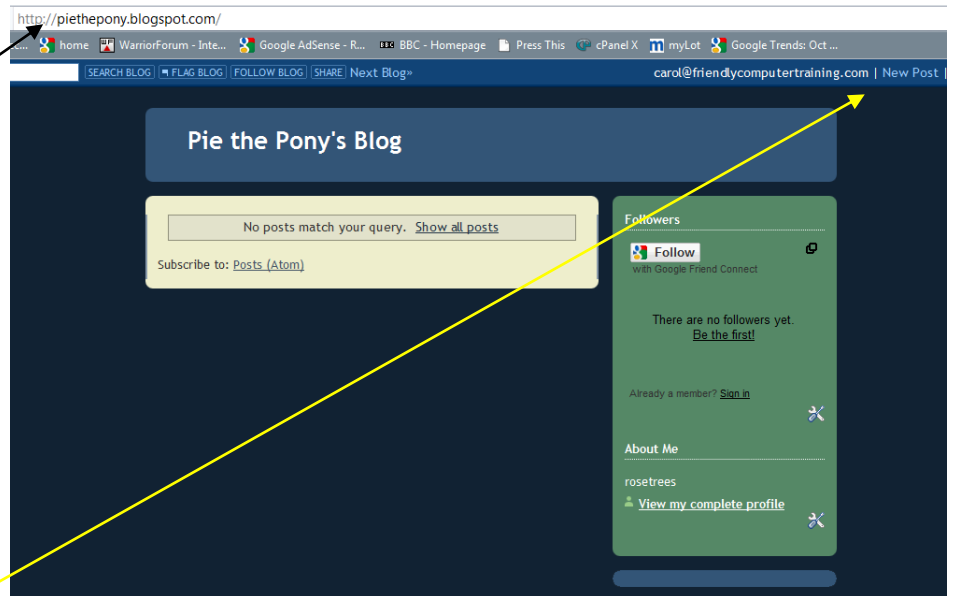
http://piethepony.blogspot.com/

c... home WarriorForum - Inte... Google AdSense - R... BBC - Homepage Press This cPanel X myLot Google Trends: Oct ...

SEARCH BLOG FLAG BLOG FOLLOW BLOG SHARE Next Blog» carol@friendlycomputertraining.com | New Post |

Pie the Pony's Blog

No posts match your query. Show all posts

Subscribe to: Posts (Atom)

Followers

Follow
with Google Friend Connect

There are no followers yet.
Be the first!

Already a member? Sign in

About Me

rosetrees

View my complete profile